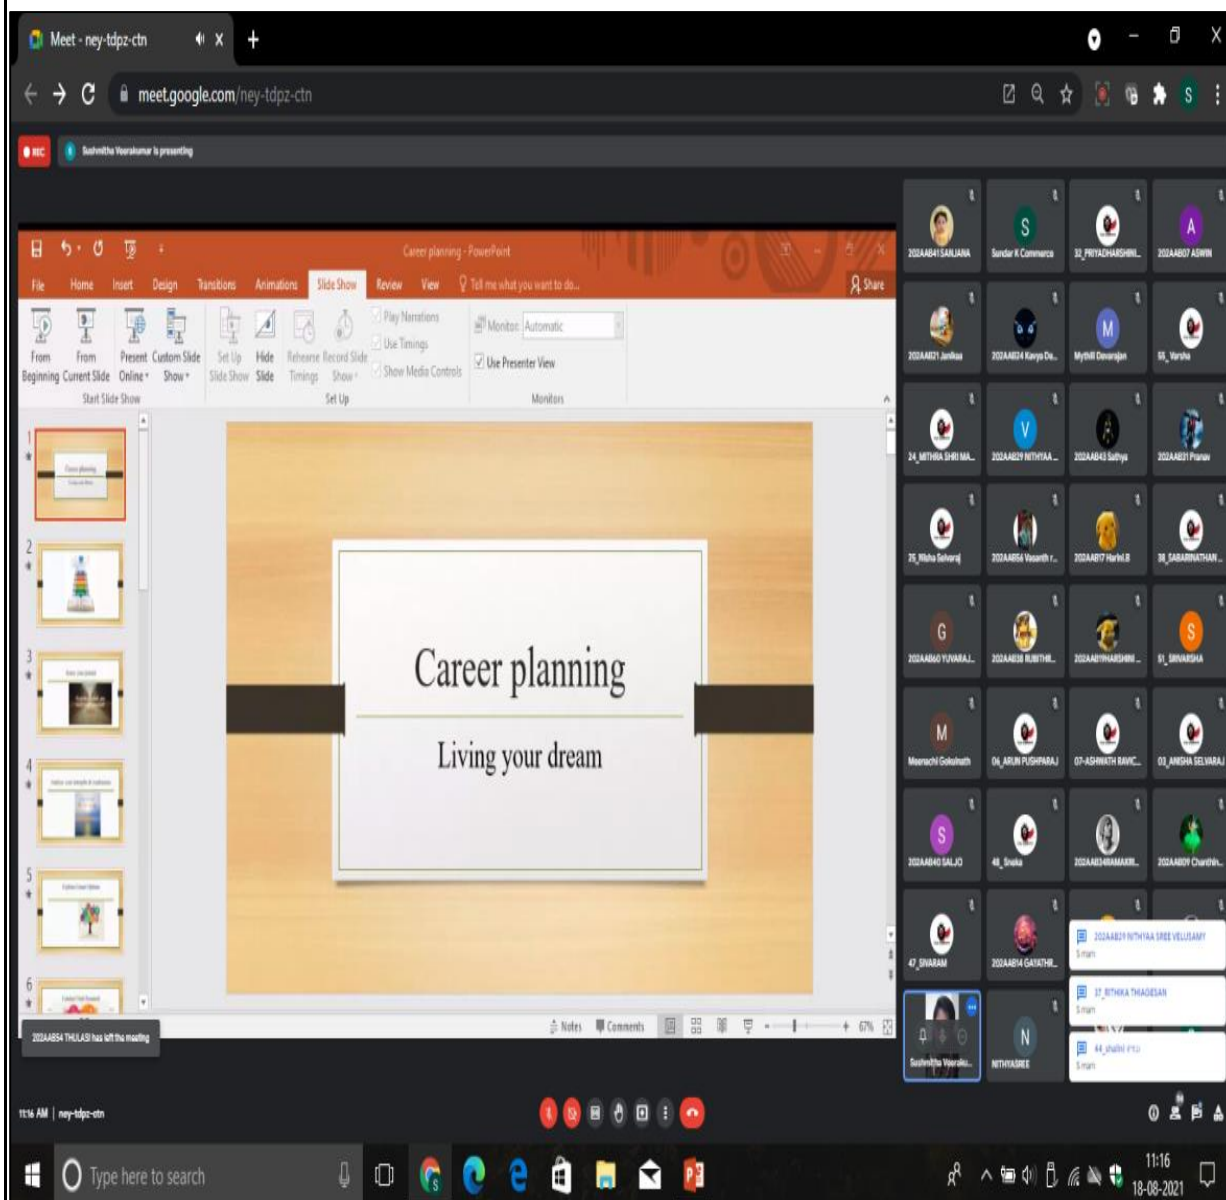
Meet - ney-tdpz-ctn
meet.google.com/ney-tdpz-ctn
REC
Sushmitha Veerakumar is presenting

Career planning - PowerPoint
File Home Insert Design Transitions Animations Slide Show Review View Tell me what you want to do...
Share
From Beginning From Current Slide Present Online Custom Slide Show
Start Slide Show
Set Up Slide Show Hide Slide Rehearse Timings Record Slide Show
Play Narrations
Use Timings
Show Media Controls
Set Up
Monitor: Automatic
Use Presenter View
Monitors

1
2
3
4
5
6

Career planning
Living your dream

Notes Comments 67%

2024AB54 THULASI has left the meeting

2024AB41 SANJANA
Sundar K Commerce
32_PRIYADHARSHINI...
2024AB07 ASWIN
2024AB21 Janika
2024AB24 Kavya De...
Mythili Devarajan
55_Varsha
24_MITHRA SHRI MA...
2024AB29 NITHYAA...
2024AB43 Sathya
2024AB31 Pranav
25_Nisha Selvaraj
2024AB56 Vasanth r...
2024AB17 Harini.B
38_SABARINATHAN...
2024AB60 YUVARAJ...
2024AB38 RUBITHR...
2024AB19HARSHINI...
51_SRIVARSHA
Meenachi Gokulnath
06_ARUN PUSHPARAJ
07-ASHWATH RAVIC...
03_ANISHA SELVARAJ
2024AB40 SALJO
48_Sneka
2024AB34RAMAKR...
2024AB09 Chanthi...
47_SIVARAM
2024AB14 GAYATHR...
Sushmitha Veeraku...
NITHYASREE

2024AB29 NITHYAA SREE VELUSAMY
Now
37_RITHIKA THIAGESAN
Now
44_shalini
Now

11:16 AM | ney-tdpz-ctn

Type here to search
11:16
18-08-2021